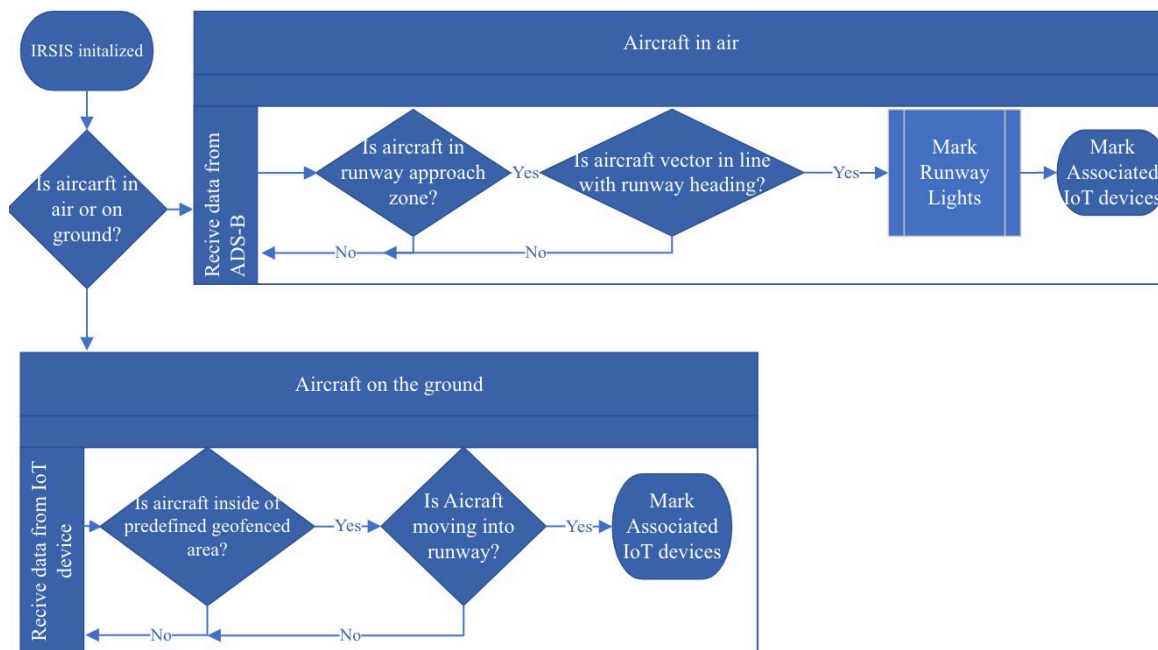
IRSIS initalized

Is aircarft in air or on ground?

Aircraft in air

Recive data from ADS-B

Is aircraft in runway approach zone?

Yes

Is aircraft vector in line with runway heading?

Yes

Mark Runway Lights

Mark Associated IoT devices

No

No

Aircraft on the ground

Recive data from IoT device

Is aircraft inside of predefined geofenced area?

Yes

Is Aicraft moving into runway?

Yes

Mark Associated IoT devices

No

No